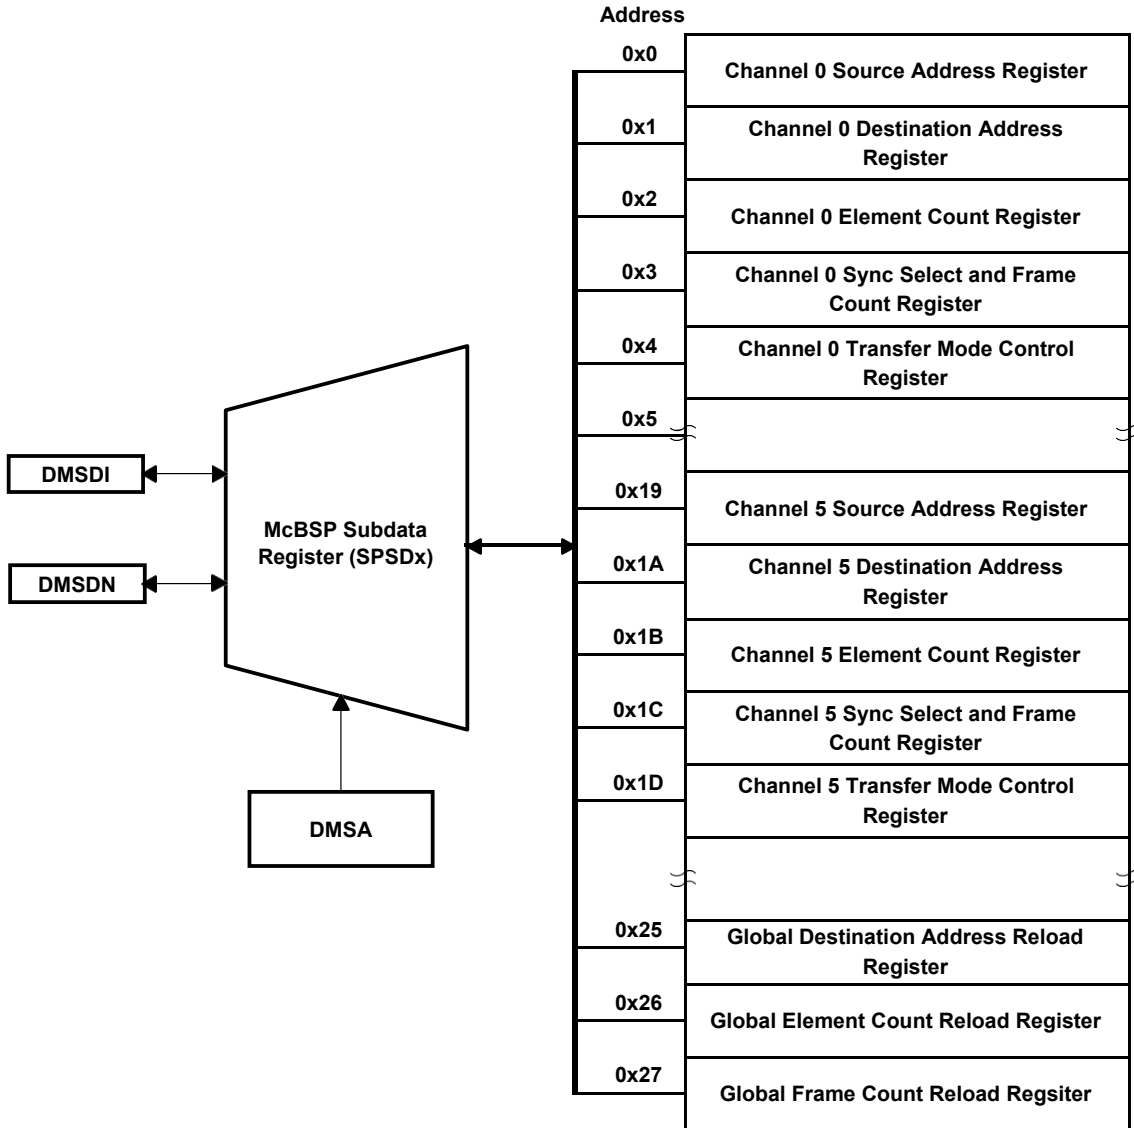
Address

0x0 Channel 0 Source Address Register

0x1 Channel 0 Destination Address Register

0x2 Channel 0 Element Count Register

0x3 Channel 0 Sync Select and Frame Count Register

0x4 Channel 0 Transfer Mode Control Register

0x5

0x19 Channel 5 Source Address Register

0x1A Channel 5 Destination Address Register

0x1B Channel 5 Element Count Register

0x1C Channel 5 Sync Select and Frame Count Register

0x1D Channel 5 Transfer Mode Control Register

0x25 Global Destination Address Reload Register

0x26 Global Element Count Reload Register

0x27 Global Frame Count Reload Regsiter

DMSDI

DMSDN

McBSP Subdata Register (SPSDx)

DMSA